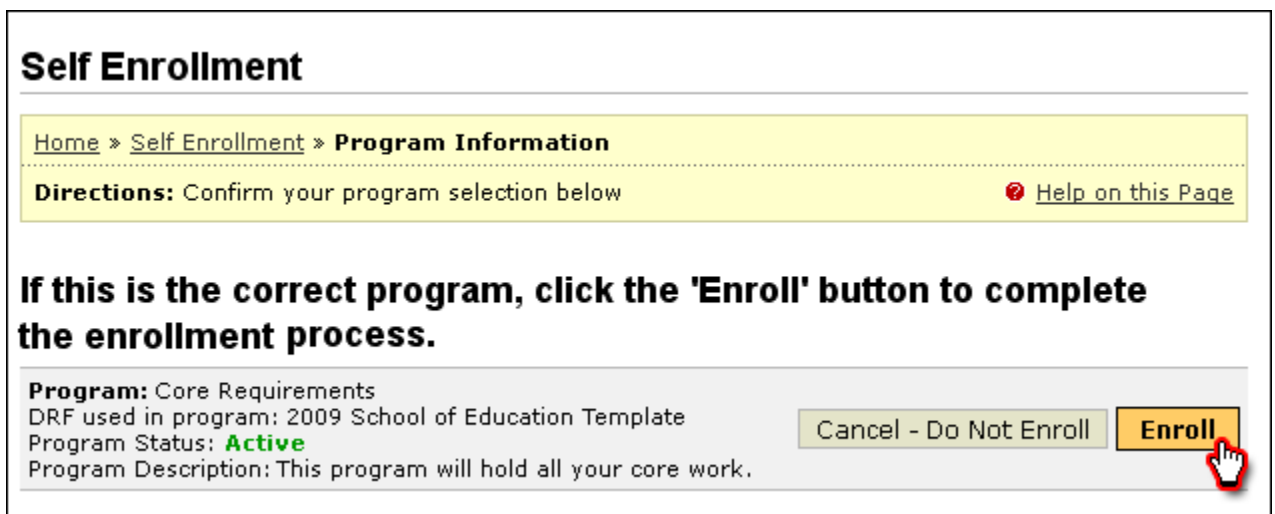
Self Enrollment

Home » Self Enrollment » Program Information

Directions: Confirm your program selection below

Help on this Page

If this is the correct program, click the 'Enroll' button to complete the enrollment process.

Program: Core Requirements
DRF used in program: 2009 School of Education Template
Program Status: Active
Program Description: This program will hold all your core work.

Cancel - Do Not Enroll

Enroll